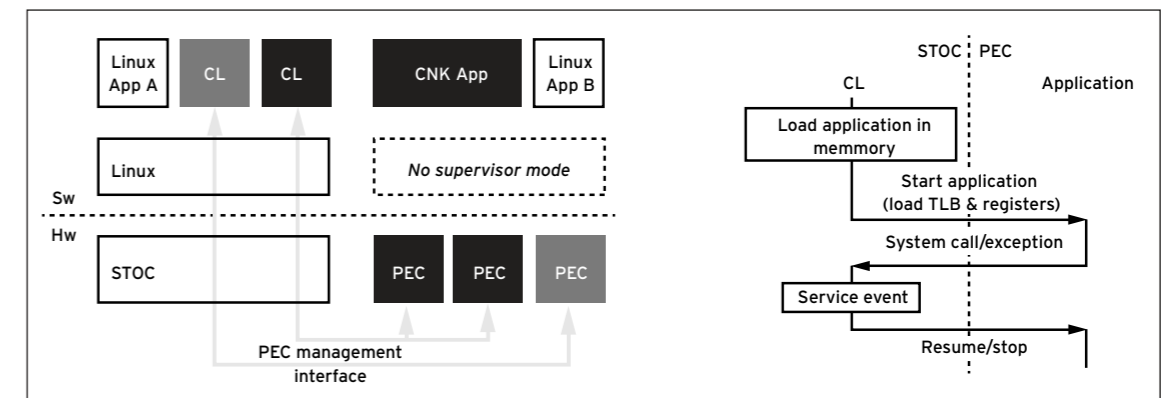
Linux App A

CL

CL

CNK App

Linux App B

Linux

No supervisor mode

Sw

Hw

STOC

PEC

PEC

PEC

PEC management interface

STOC PEC

CL

Application

Load application in memmory

Start application (load TLB & registers)

System call/exception

Service event

Resume/stop